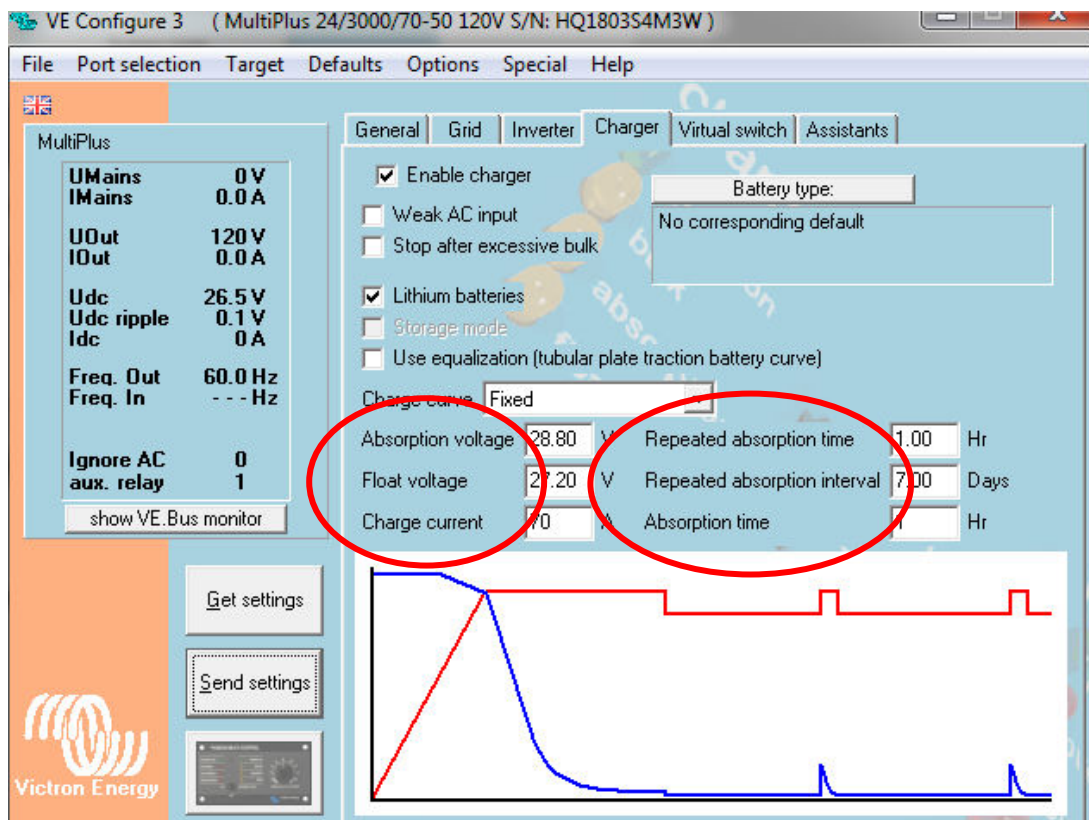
VE Configure 3 ( MultiPlus 24/3000/70-50 120V S/N: HQ1803S4M3W )

File Port selection Target Defaults Options Special Help

MultiPlus

| | |
|---|---|
| UMains | 0 V |
| IMains | 0.0 A |
| UOut | 120 V |
| IOut | 0.0 A |
| Udc | 26.5 V |
| Udc ripple | 0.1 V |
| Idc | 0 A |
| Freq. Out | 60.0 Hz |
| Freq. In | - - - Hz |
| Ignore AC | 0 |
| aux. relay | 1 |

show VE.Bus monitor

Get settings

Send settings

Victron Energy

General Grid Inverter Charger Virtual switch Assistants

Enable charger

Weak AC input

Stop after excessive bulk

Battery type:

No corresponding default

Lithium batteries

Storage mode

Use equalization (tubular plate traction battery curve)

Charge curve Fixed

Absorption voltage 28.80 V

Float voltage 27.20 V

Charge current 70 A

Repeated absorption time 1.00 Hr

Repeated absorption interval 7.00 Days

Absorption time 1 Hr